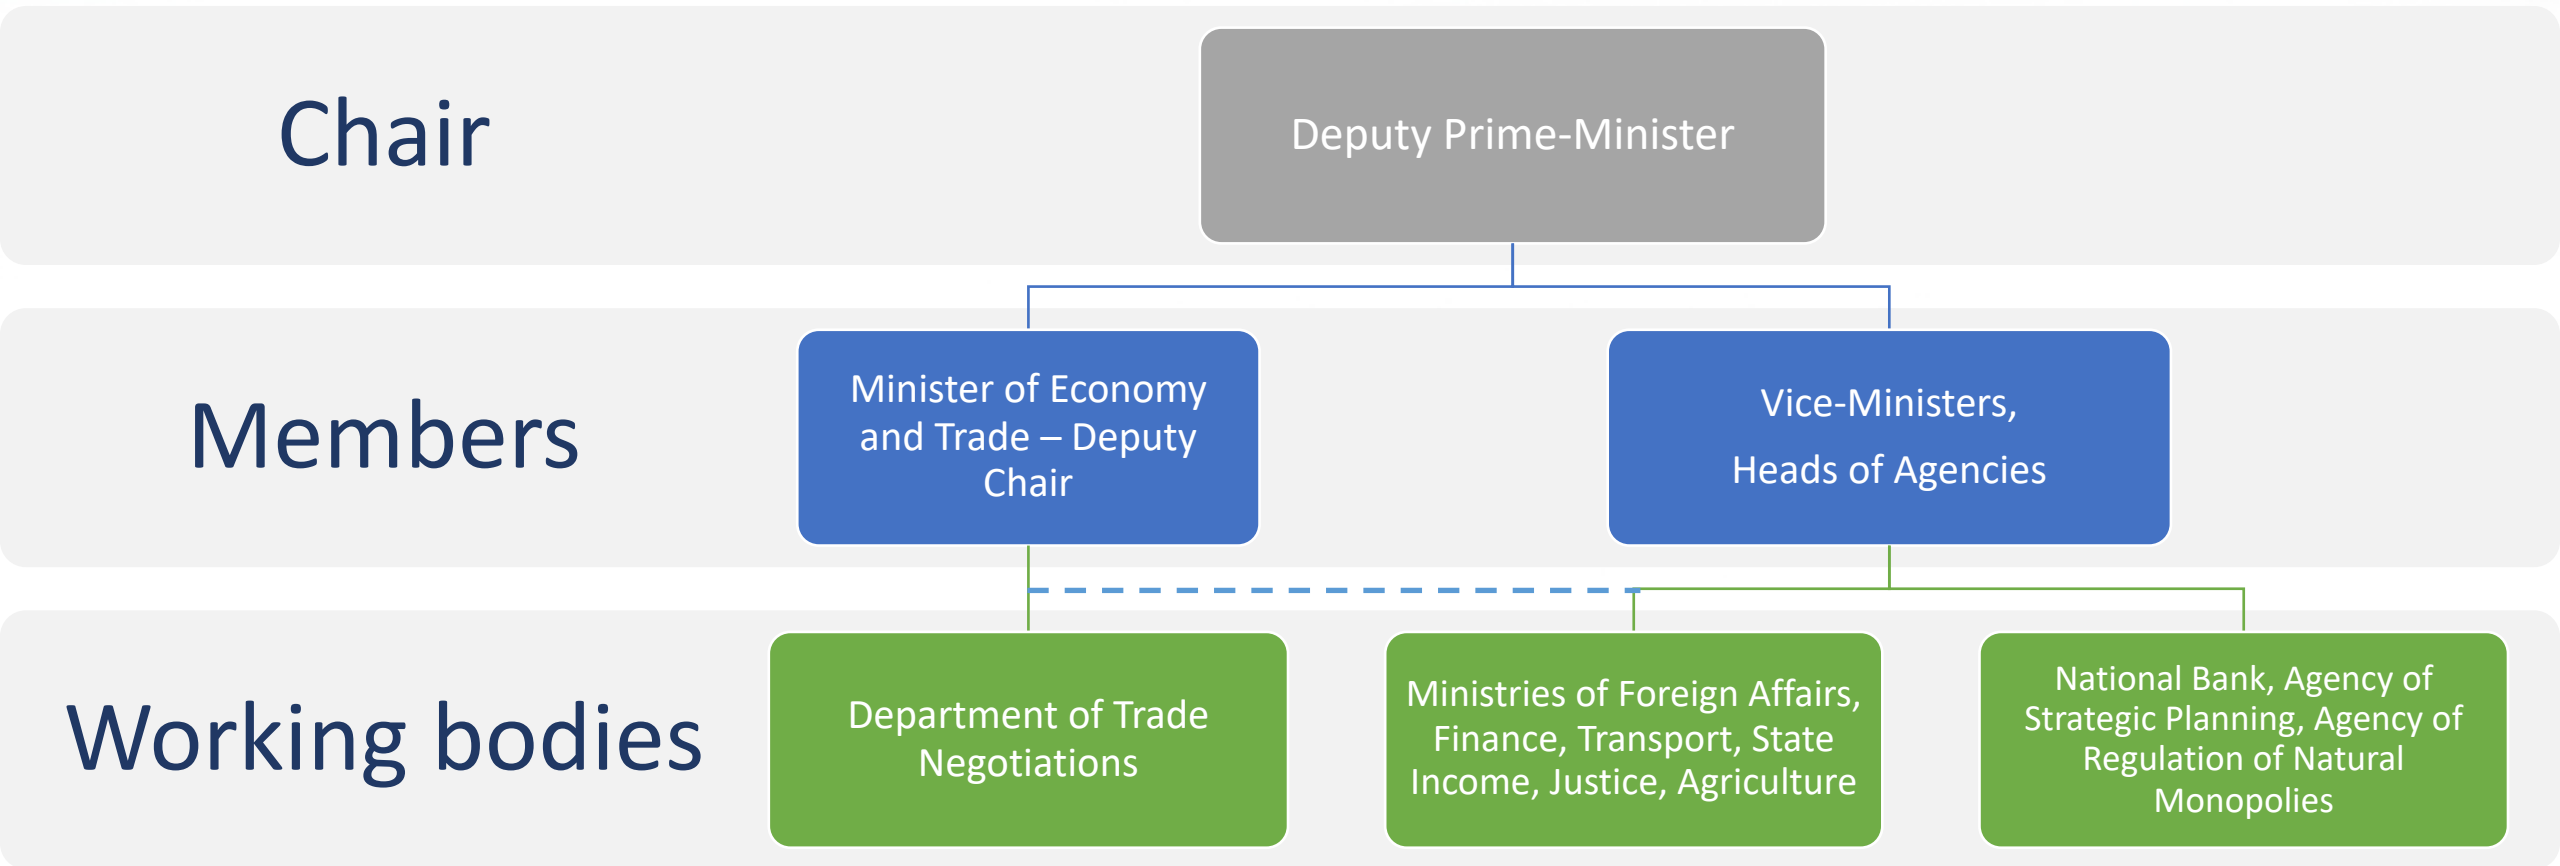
Chair

Deputy Prime-Minister

Members

Minister of Economy and Trade – Deputy Chair

Vice-Ministers,

Heads of Agencies

Working bodies

Department of Trade Negotiations

Ministries of Foreign Affairs, Finance, Transport, State Income, Justice, Agriculture

National Bank, Agency of Strategic Planning, Agency of Regulation of Natural Monopolies